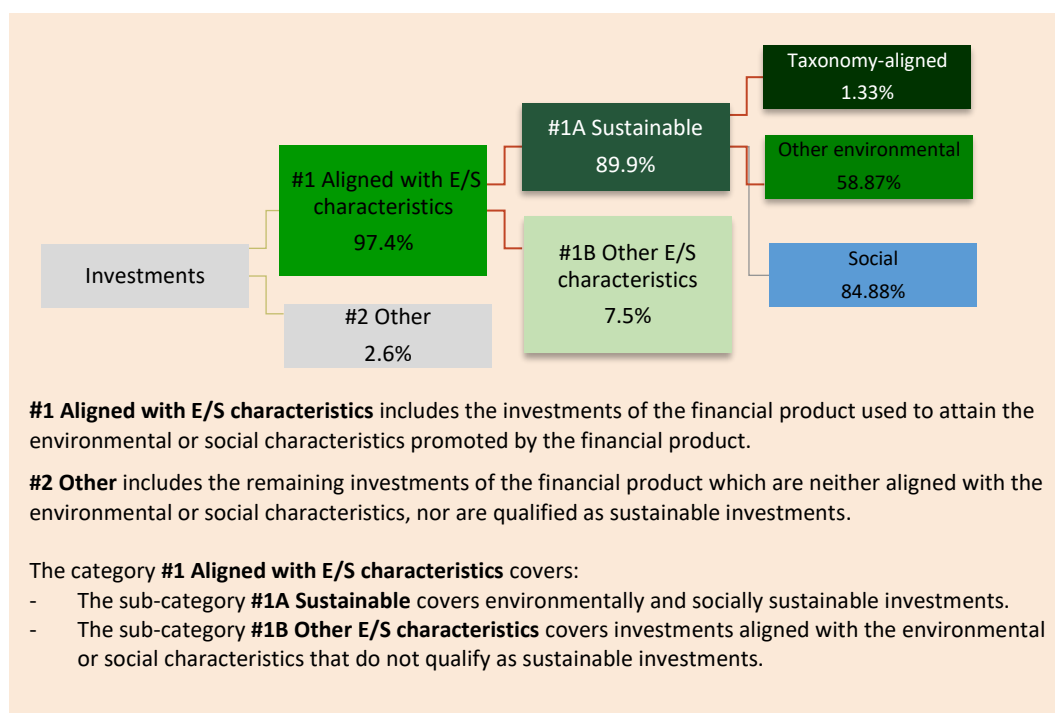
Investments

#1 Aligned with E/S characteristics
97.4%

#2 Other
2.6%

#1A Sustainable
89.9%

#1B Other E/S characteristics
7.5%

Taxonomy-aligned
1.33%

Other environmental
58.87%

Social
84.88%

**#1 Aligned with E/S characteristics** includes the investments of the financial product used to attain the environmental or social characteristics promoted by the financial product.

**#2 Other** includes the remaining investments of the financial product which are neither aligned with the environmental or social characteristics, nor are qualified as sustainable investments.

The category **#1 Aligned with E/S characteristics** covers:
- The sub-category **#1A Sustainable** covers environmentally and socially sustainable investments.
- The sub-category **#1B Other E/S characteristics** covers investments aligned with the environmental or social characteristics that do not qualify as sustainable investments.